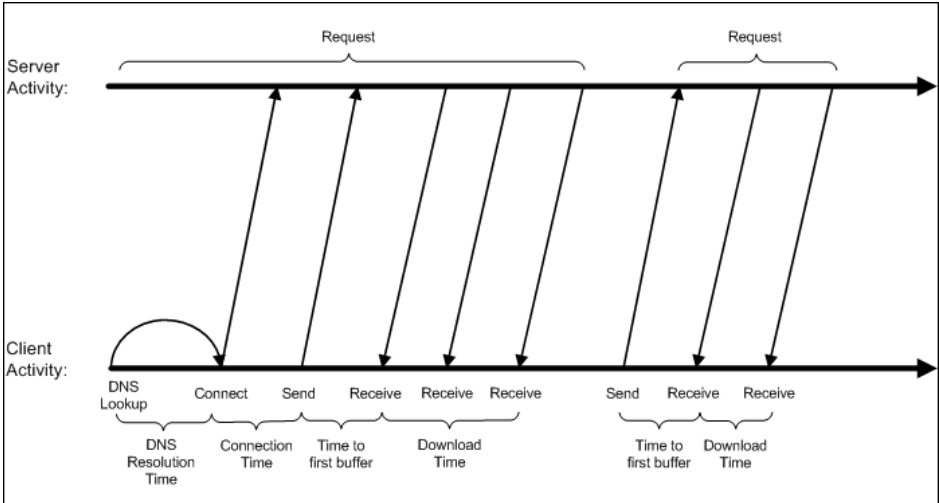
Request

Request

Server Activity:

Client Activity:

DNS Lookup

Connect

Send

Receive

Receive

Receive

Send

Receive

Receive

DNS Resolution Time

Connection Time

Time to first buffer

Download Time

Time to first buffer

Download Time